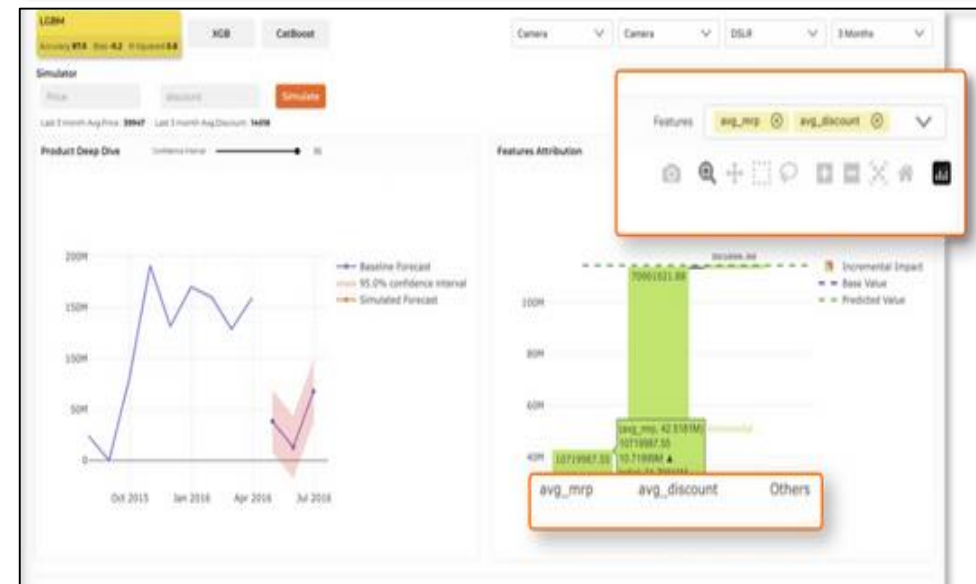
LGBM
Accuracy 97.4 Bias -4.2 R Squared 0.8

XGB

CatBoost

Camera

Camera

DSLR

3 Months

Simulator

Price

discount

Simulate

Last 3 month Avg Price: 39947 Last 3 month Avg Discount: 14698

Product Deep Dive

Confidence Interval

95

Features Attribution

Features avg_mrp avg_discount

200M

150M

100M

50M

0

Oct 2015

Jan 2016

Apr 2016

Jul 2016

Baseline Forecast

95.0% confidence interval

Simulated Forecast

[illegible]

70001021.88

Incremental Impact

Base Value

Predicted Value

100M

80M

60M

40M

10719987.55

avg_mrp, 42.0181M

10719987.55

10.71998M

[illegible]

avg_mrp

avg_discount

Others